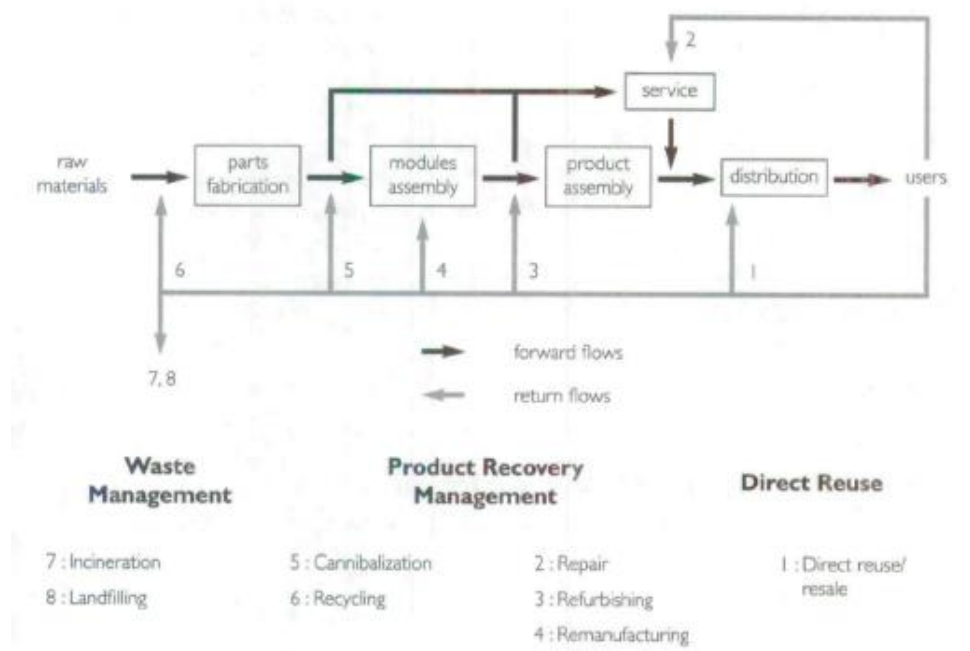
2

service

raw materials

parts fabrication

modules assembly

product assembly

distribution

users

6

5

4

3

1

7, 8

forward flows

return flows

Waste Management

7 : Incineration

8 : Landfilling

Product Recovery Management

5 : Cannibalization

6 : Recycling

2 : Repair

3 : Refurbishing

4 : Remanufacturing

Direct Reuse

1 : Direct reuse/ resale